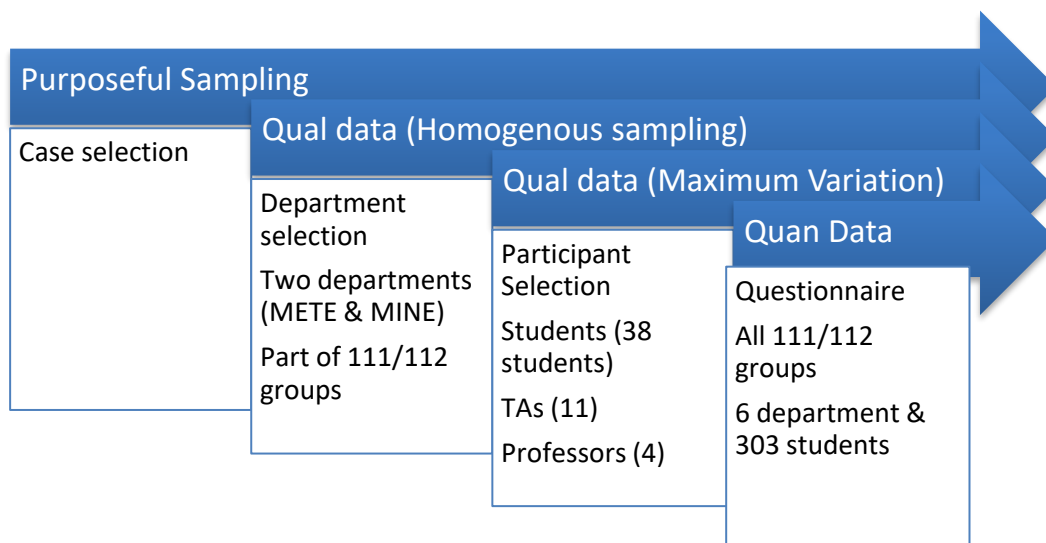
Purposeful Sampling

Case selection

Qual data (Homogenous sampling)

Department selection

Two departments (METE & MINE)

Part of 111/112 groups

Qual data (Maximum Variation)

Participant Selection

Students (38 students)

TAs (11)

Professors (4)

Quan Data

Questionnaire

All 111/112 groups

6 department & 303 students